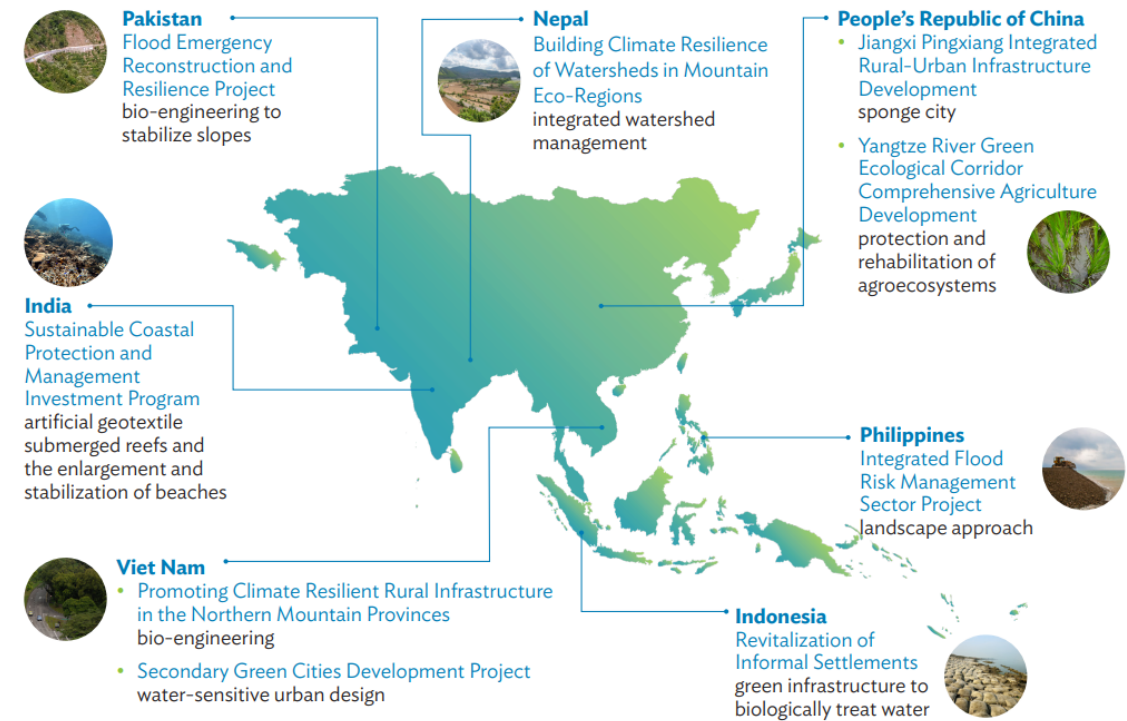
Pakistan
Flood Emergency Reconstruction and Resilience Project
bio-engineering to stabilize slopes

Nepal
Building Climate Resilience of Watersheds in Mountain Eco-Regions
integrated watershed management

People's Republic of China
• Jiangxi Pingxiang Integrated Rural-Urban Infrastructure Development
sponge city
• Yangtze River Green Ecological Corridor Comprehensive Agriculture Development
protection and rehabilitation of agroecosystems

India
Sustainable Coastal Protection and Management Investment Program
artificial geotextile submerged reefs and the enlargement and stabilization of beaches

Philippines
Integrated Flood Risk Management Sector Project
landscape approach

Viet Nam
• Promoting Climate Resilient Rural Infrastructure in the Northern Mountain Provinces
bio-engineering
• Secondary Green Cities Development Project
water-sensitive urban design

Indonesia
Revitalization of Informal Settlements
green infrastructure to biologically treat water